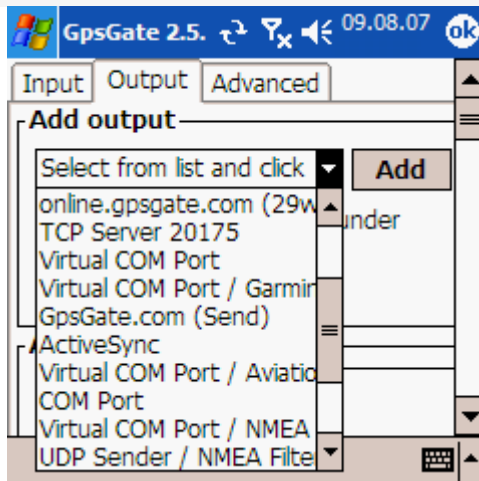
GpsGate 2.5.
09.08.07
ok
Input
Output
Advanced
Add output
Select from list and click
Add
online.gpsgate.com (29w
TCP Server 20175
Virtual COM Port
Virtual COM Port / Garmin
GpsGate.com (Send)
ActiveSync
Virtual COM Port / Aviatio
COM Port
Virtual COM Port / NMEA
UDP Sender / NMEA Filte
under